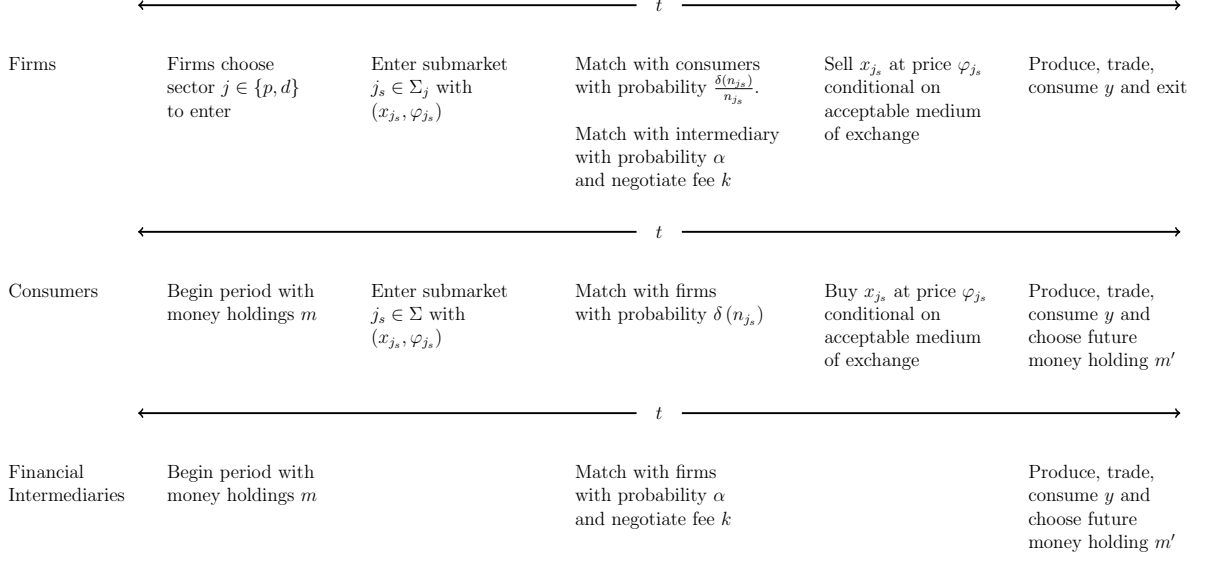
$t$

Firms

Firms choose sector $j \in \{p, d\}$ to enter

Enter submarket $j_s \in \Sigma_j$ with $(x_{j_s}, \varphi_{j_s})$

Match with consumers with probability $\frac{\delta(n_{j_s})}{n_{j_s}}$.

Match with intermediary with probability $\alpha$ and negotiate fee $k$

Sell $x_{j_s}$ at price $\varphi_{j_s}$ conditional on acceptable medium of exchange

Produce, trade, consume $y$ and exit

$t$

Consumers

Begin period with money holdings $m$

Enter submarket $j_s \in \Sigma$ with $(x_{j_s}, \varphi_{j_s})$

Match with firms with probability $\delta(n_{j_s})$

Buy $x_{j_s}$ at price $\varphi_{j_s}$ conditional on acceptable medium of exchange

Produce, trade, consume $y$ and choose future money holding $m'$

$t$

Financial Intermediaries

Begin period with money holdings $m$

Match with firms with probability $\alpha$ and negotiate fee $k$

Produce, trade, consume $y$ and choose future money holding $m'$